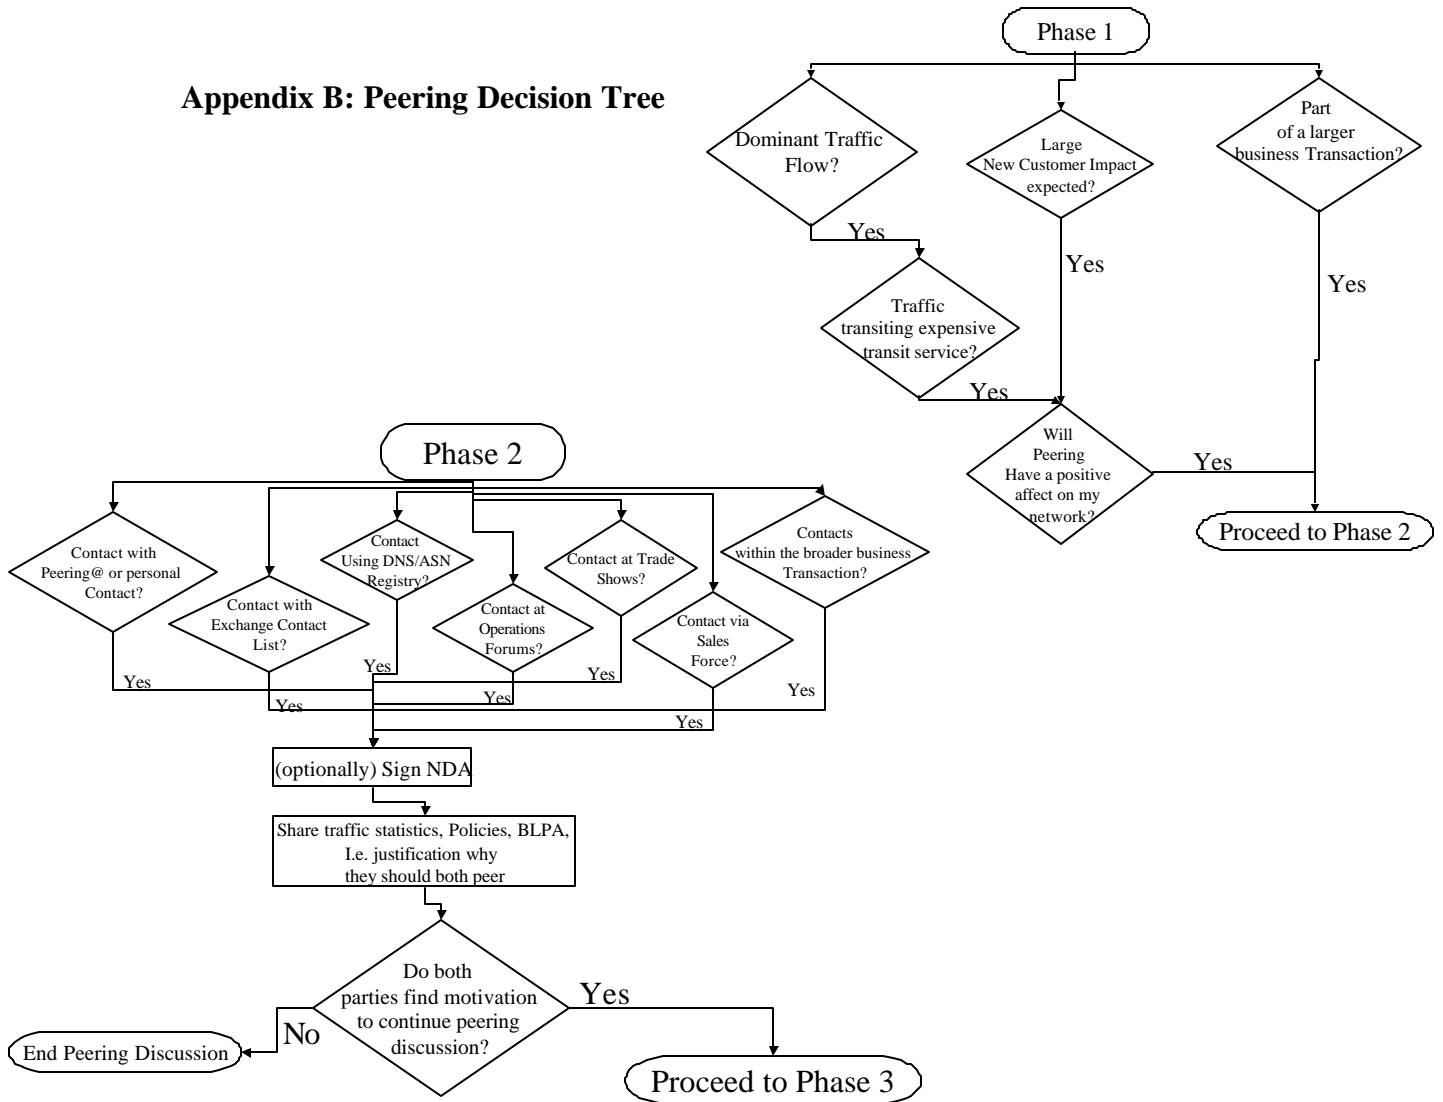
Appendix B: Peering Decision Tree

Phase 1

Dominant Traffic Flow?

Large New Customer Impact expected?

Part of a larger business Transaction?

Yes

Traffic transiting expensive transit service?

Yes

Yes

Yes

Will Peering Have a positive affect on my network?

Yes

Proceed to Phase 2

Phase 2

Contact with Peering@ or personal Contact?

Contact with Exchange Contact List?

Contact Using DNS/ASN Registry?

Contact at Operations Forums?

Contact at Trade Shows?

Contact via Sales Force?

Contacts within the broader business Transaction?

Yes

Yes

Yes

Yes

Yes

Yes

Yes

(optionally) Sign NDA

Share traffic statistics, Policies, BLPA, I.e. justification why they should both peer

Do both parties find motivation to continue peering discussion?

No

End Peering Discussion

Yes

Proceed to Phase 3